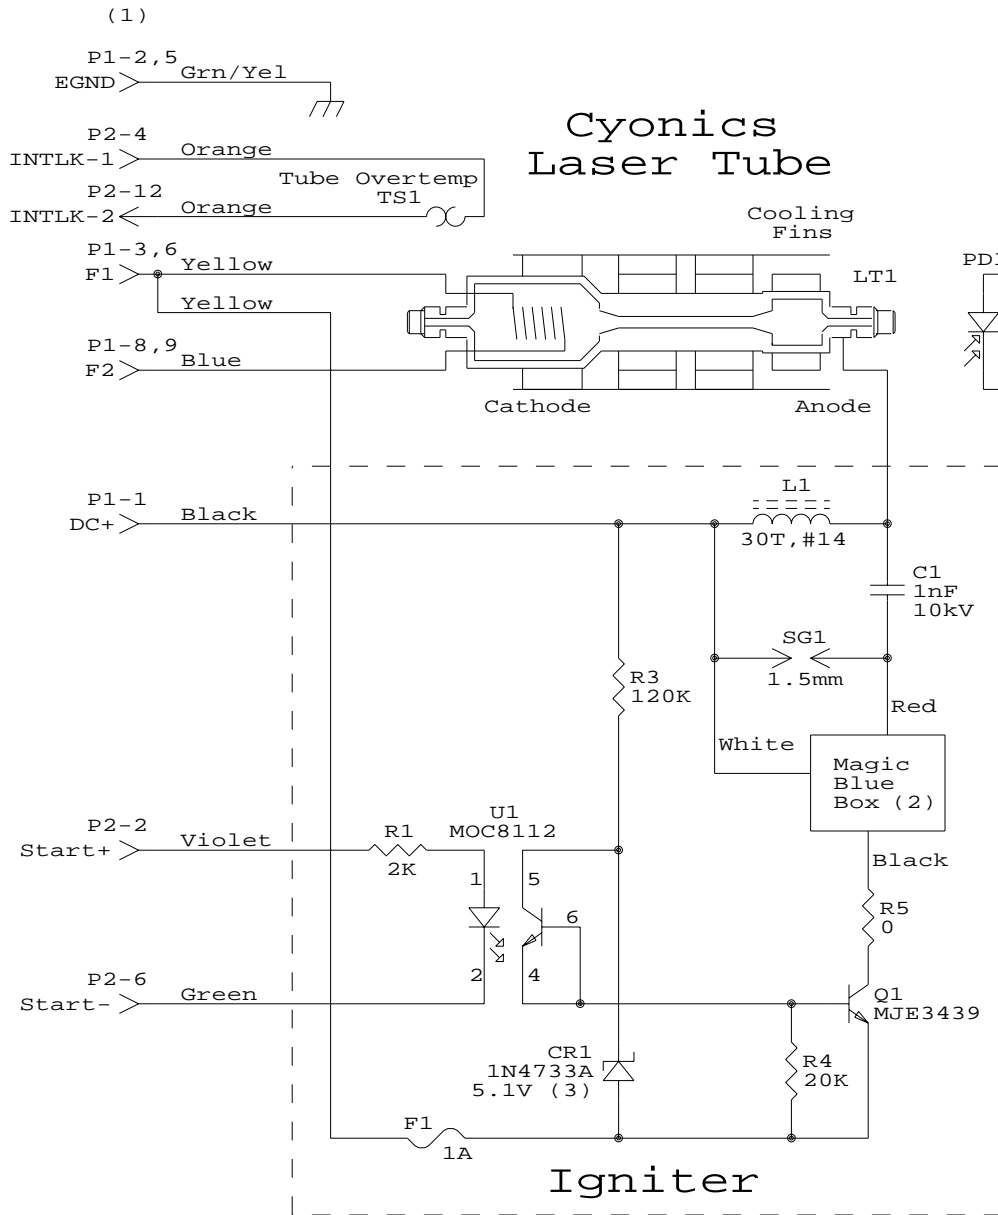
(1)

P1-2,5
EGND
Grn/Yel

P2-4
INTLK-1
Orange

P2-12
INTLK-2
Orange

Tube Overtemp
TS1

Cyonics
Laser Tube

Cooling
Fins

P1-3,6
F1
Yellow
Yellow

LT1

PD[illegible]

P1-8,9
F2
Blue

Cathode
Anode

P1-1
DC+
Black

L1
30T,#14

C1
1nF
10kV

SG1
1.5mm

R3
120K

Red

White

Magic
Blue
Box (2)

U1
MOC8112

P2-2
Start+
Violet

R1
2K

1
5
6
2
4

Black

R5
0

P2-6
Start-
Green

Q1
MJE3439

CR1
1N4733A
5.1V (3)

R4
20K

F1
1A

Igniter